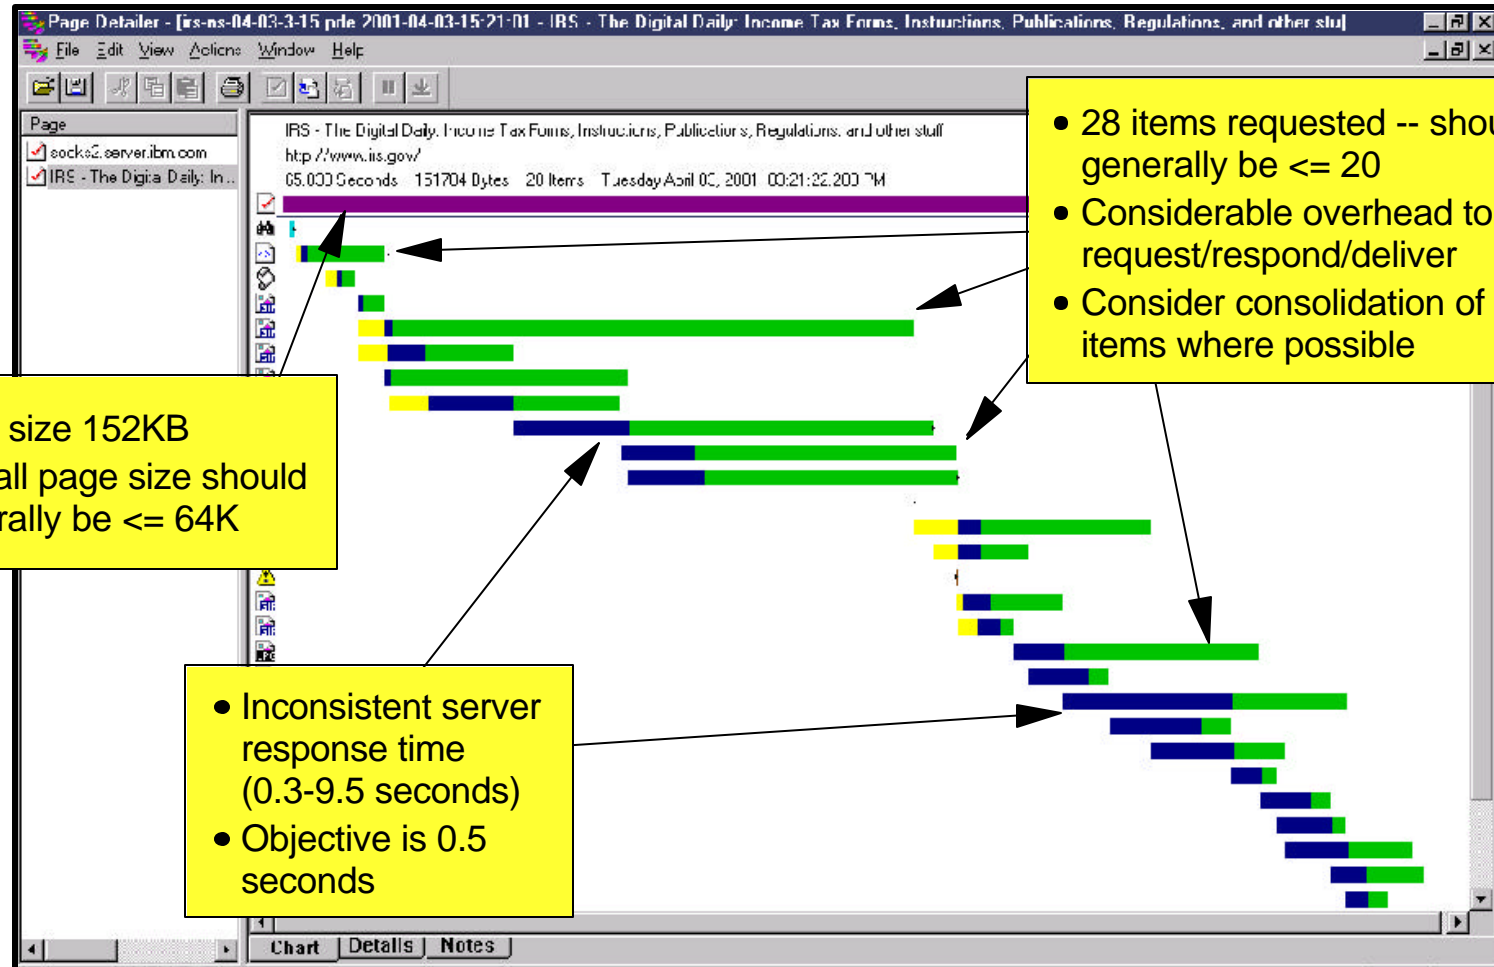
Page Detailer - [irs-ns-04-03-3-15.pde 2001-04-03-15:21:01 - IRS - The Digital Daily: Income Tax Forms, Instructions, Publications, Regulations, and other stu]

File Edit View Actions Window Help

Page
socks2.server.ibm.com
IRS - The Digital Daily: In...

IRS - The Digital Daily: Income Tax Forms, Instructions, Publications, Regulations, and other stuff
http://www.irs.gov/
05.000 Seconds 151704 Bytes 20 Items Tuesday April 03, 2001 03:21:22.200 PM

• 28 items requested -- shou generally be <= 20
• Considerable overhead to request/respond/deliver
• Consider consolidation of items where possible

size 152KB
all page size should
rally be <= 64K

• Inconsistent server response time (0.3-9.5 seconds)
• Objective is 0.5 seconds

Chart Details Notes